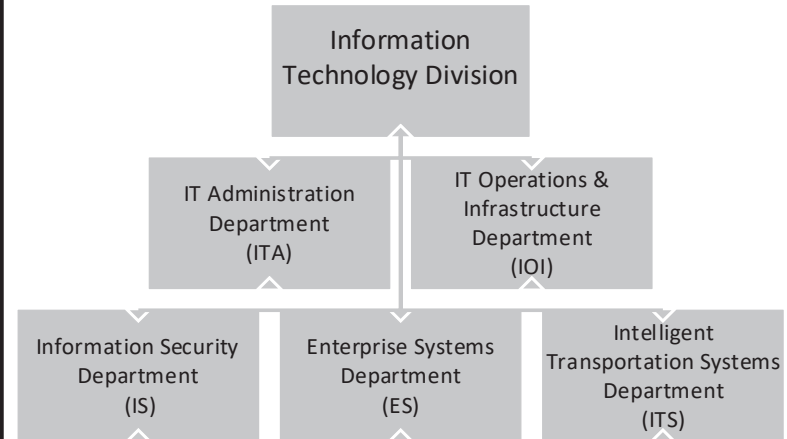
Information Technology Division

IT Administration Department (ITA)

IT Operations & Infrastructure Department (IOI)

Information Security Department (IS)

Enterprise Systems Department (ES)

Intelligent Transportation Systems Department (ITS)